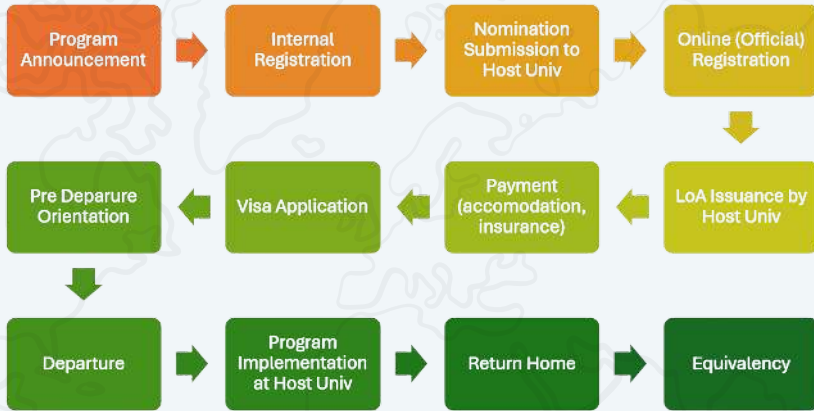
Program Announcement

Internal Registration

Nomination Submission to Host Univ

Online (Official) Registration

LoA Issuance by Host Univ

Payment (accomodation, insurance)

Visa Application

Pre Deparure Orientation

Departure

Program Implementation at Host Univ

Return Home

Equivalency